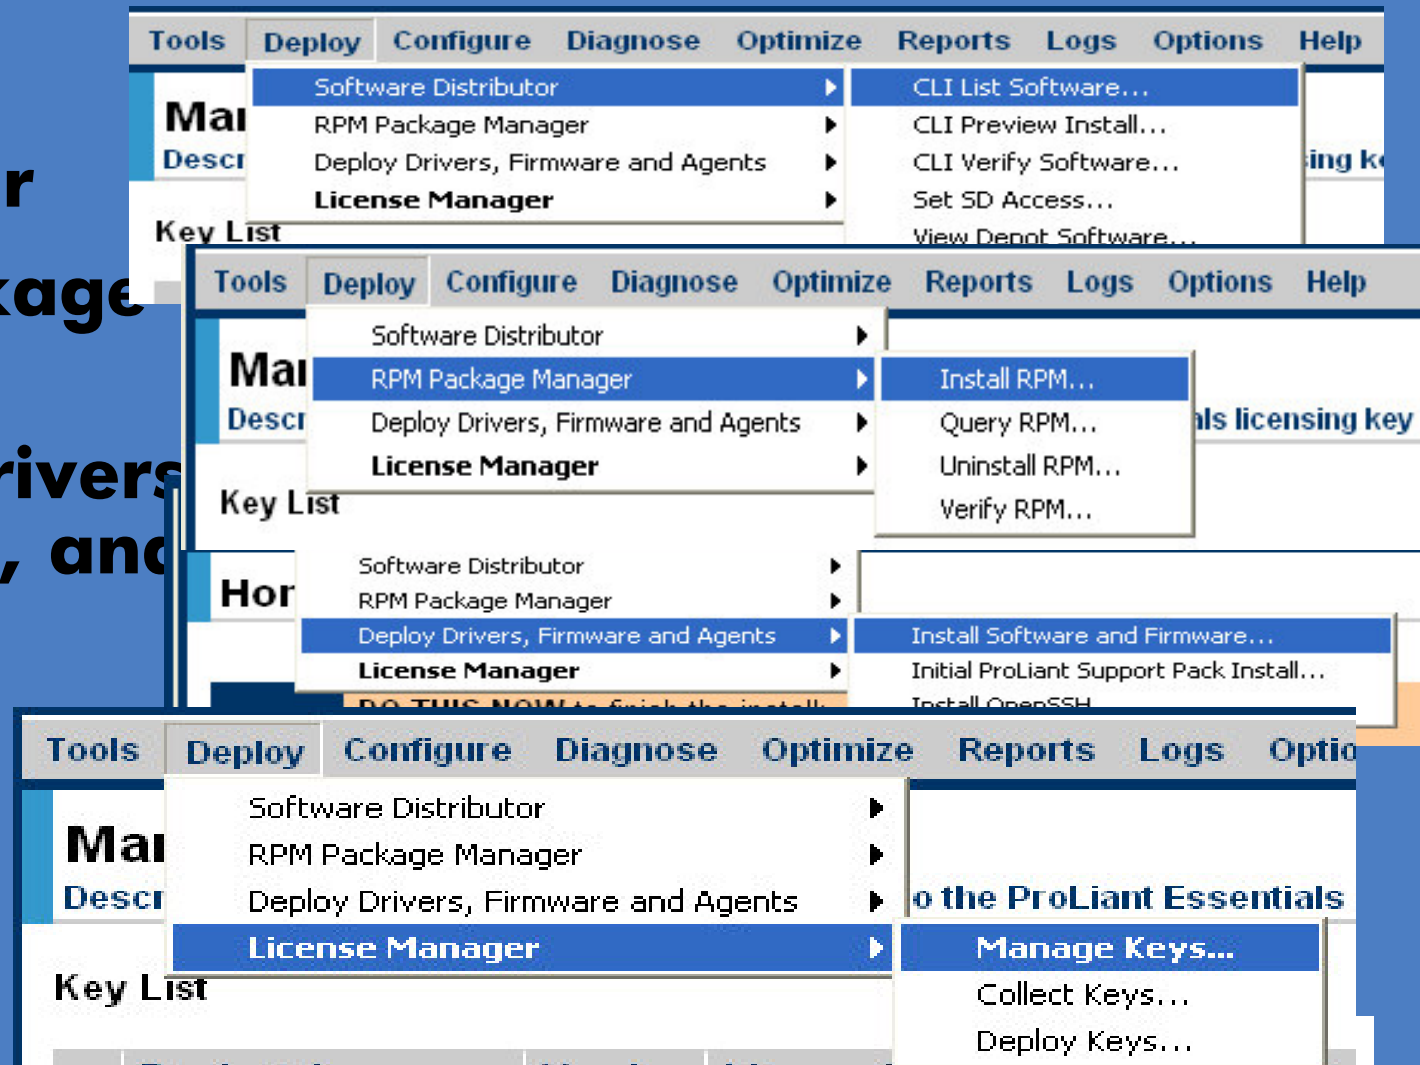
Tools Deploy Configure Diagnose Optimize Reports Logs Options Help

Software Distributor
RPM Package Manager
Deploy Drivers, Firmware and Agents
License Manager

CLI List Software...
CLI Preview Install...
CLI Verify Software...
Set SD Access...
View Depot Software...

Mai
Descr
ing k
Key List

r
kage
rivers
, and

Tools Deploy Configure Diagnose Optimize Reports Logs Options Help

Software Distributor
RPM Package Manager
Deploy Drivers, Firmware and Agents
License Manager

Install RPM...
Query RPM...
Uninstall RPM...
Verify RPM...

Mai
Descr
als licensing key
Key List

Hor

Software Distributor
RPM Package Manager
Deploy Drivers, Firmware and Agents
License Manager

Install Software and Firmware...
Initial ProLiant Support Pack Install...
Install OpenSSH

DO THIS NOW to finish the install

Tools Deploy Configure Diagnose Optimize Reports Logs Optio

Software Distributor
RPM Package Manager
Deploy Drivers, Firmware and Agents
License Manager

Manage Keys...
Collect Keys...
Deploy Keys...

Mai
Descr
o the ProLiant Essentials
Key List